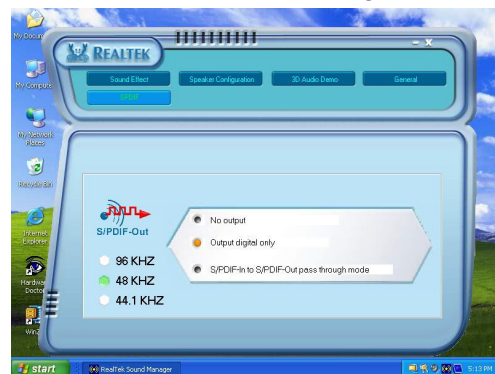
My Documents
My Computer
My Network Places
Recycle Bin
Internet Explorer
Hardware Doctor
Win2

REALTEK
- x
Sound Effect
Speaker Configuration
3D Audio Demo
General
SPDIF

S/PDIF-Out
96 KHZ
48 KHZ
44.1 KHZ

No output
Output digital only
S/PDIF-In to S/PDIF-Out pass through mode

start
RealTek Sound Manager
5:13 PM